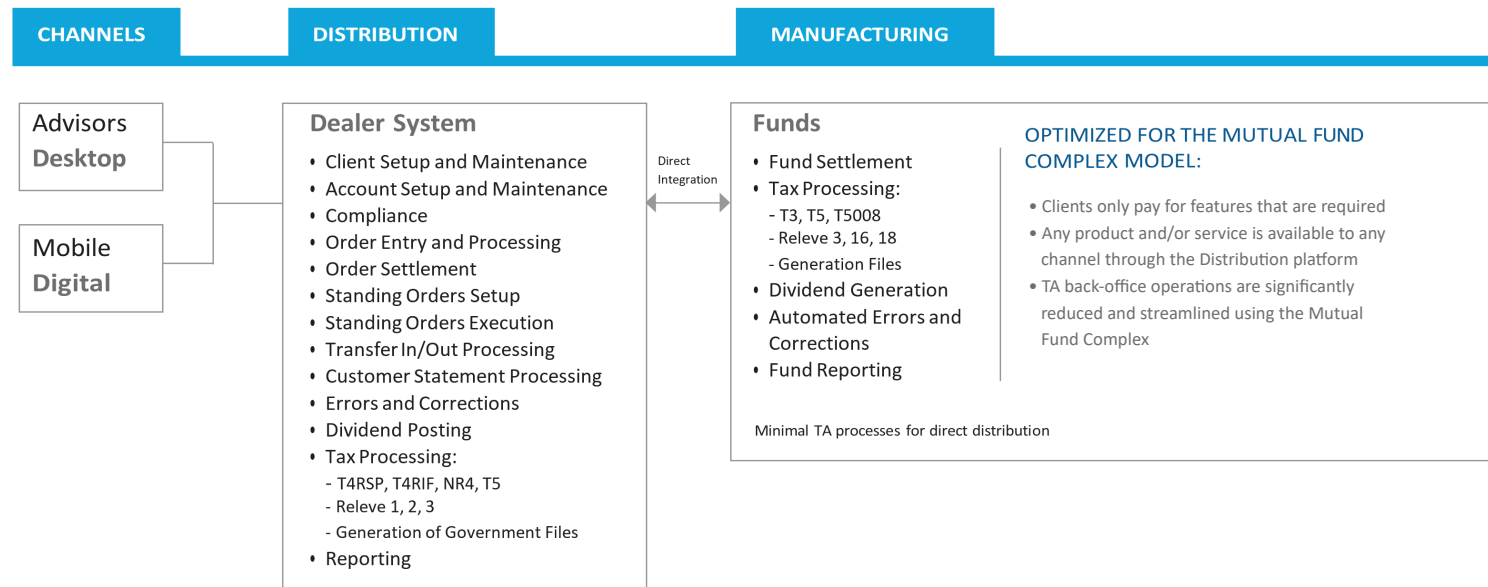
CHANNELS

DISTRIBUTION

MANUFACTURING

Advisors
Desktop

Mobile
Digital

Dealer System

• Client Setup and Maintenance
• Account Setup and Maintenance
• Compliance
• Order Entry and Processing
• Order Settlement
• Standing Orders Setup
• Standing Orders Execution
• Transfer In/Out Processing
• Customer Statement Processing
• Errors and Corrections
• Dividend Posting
• Tax Processing:
- T4RSP, T4RIF, NR4, T5
- Releve 1, 2, 3
- Generation of Government Files
• Reporting

Direct Integration

Funds

• Fund Settlement
• Tax Processing:
- T3, T5, T5008
- Releve 3, 16, 18
- Generation Files
• Dividend Generation
• Automated Errors and Corrections
• Fund Reporting

Minimal TA processes for direct distribution

OPTIMIZED FOR THE MUTUAL FUND COMPLEX MODEL:

• Clients only pay for features that are required
• Any product and/or service is available to any channel through the Distribution platform
• TA back-office operations are significantly reduced and streamlined using the Mutual Fund Complex